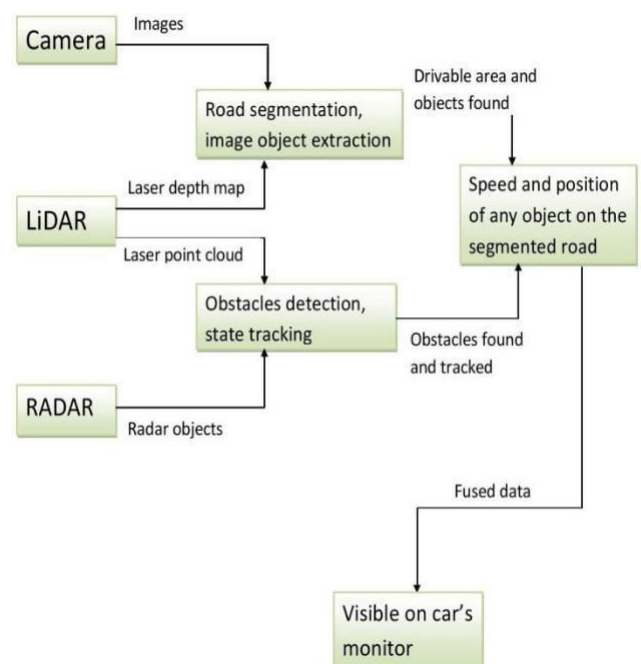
Camera

Images

Road segmentation, image object extraction

Drivable area and objects found

Laser depth map

LiDAR

Speed and position of any object on the segmented road

Laser point cloud

Obstacles detection, state tracking

Obstacles found and tracked

RADAR

Radar objects

Fused data

Visible on car's monitor